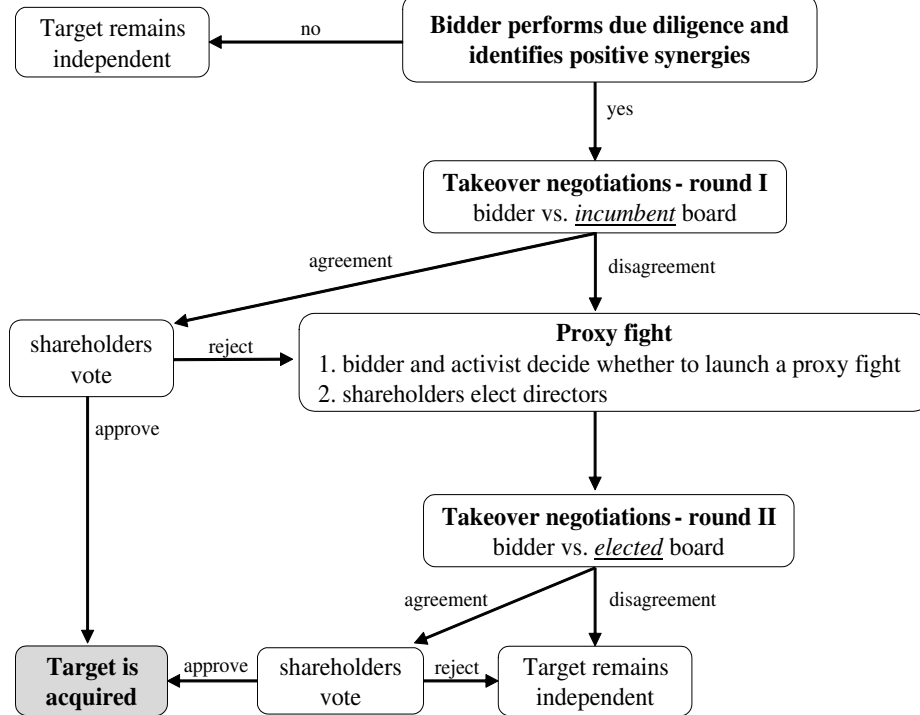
Bidder performs due diligence and identifies positive synergies

no

Target remains independent

yes

Takeover negotiations - round I
bidder vs. *incumbent* board

agreement

disagreement

shareholders vote

reject

Proxy fight
1. bidder and activist decide whether to launch a proxy fight
2. shareholders elect directors

approve

Takeover negotiations - round II
bidder vs. *elected* board

agreement

disagreement

Target is acquired

approve

shareholders vote

reject

Target remains independent